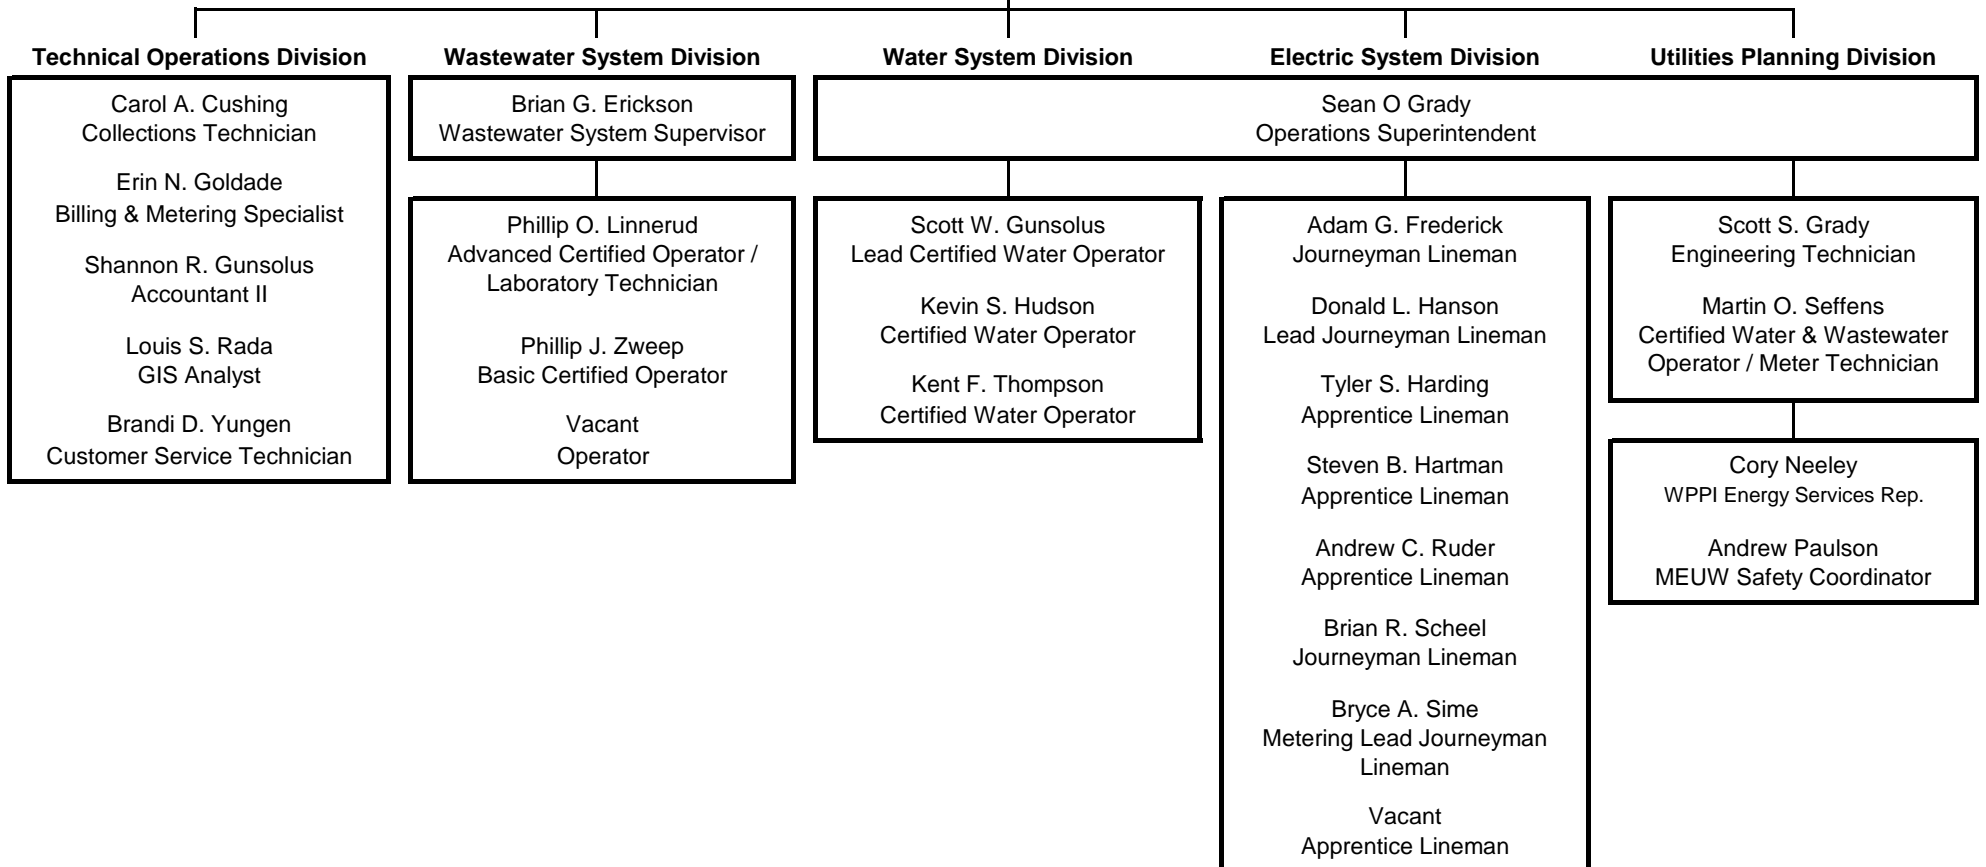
Technical Operations Division

Carol A. Cushing
Collections Technician

Erin N. Goldade
Billing & Metering Specialist

Shannon R. Gunsolus
Accountant II

Louis S. Rada
GIS Analyst

Brandi D. Yungen
Customer Service Technician

Wastewater System Division

Brian G. Erickson
Wastewater System Supervisor

Phillip O. Linnerud
Advanced Certified Operator / Laboratory Technician

Phillip J. Zweep
Basic Certified Operator

Vacant
Operator

Water System Division

Electric System Division

Utilities Planning Division

Sean O Grady
Operations Superintendent

Scott W. Gunsolus
Lead Certified Water Operator

Kevin S. Hudson
Certified Water Operator

Kent F. Thompson
Certified Water Operator

Adam G. Frederick
Journeyman Lineman

Donald L. Hanson
Lead Journeyman Lineman

Tyler S. Harding
Apprentice Lineman

Steven B. Hartman
Apprentice Lineman

Andrew C. Ruder
Apprentice Lineman

Brian R. Scheel
Journeyman Lineman

Bryce A. Sime
Metering Lead Journeyman Lineman

Vacant
Apprentice Lineman

Scott S. Grady
Engineering Technician

Martin O. Seffens
Certified Water & Wastewater Operator / Meter Technician

Cory Neeley
WPPI Energy Services Rep.

Andrew Paulson
MEUW Safety Coordinator